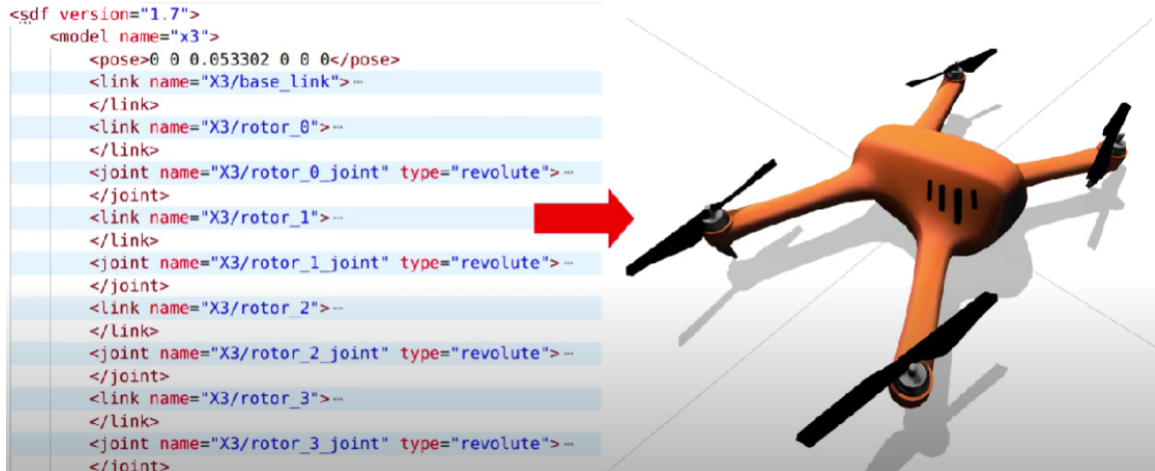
<sdf version="1.7">
<model name="x3">
<pose>0 0 0.053302 0 0 0</pose>
<link name="X3/base_link">⋯
</link>
<link name="X3/rotor_0">⋯
</link>
<joint name="X3/rotor_0_joint" type="revolute">⋯
</joint>
<link name="X3/rotor_1">⋯
</link>
<joint name="X3/rotor_1_joint" type="revolute">⋯
</joint>
<link name="X3/rotor_2">⋯
</link>
<joint name="X3/rotor_2_joint" type="revolute">⋯
</joint>
<link name="X3/rotor_3">⋯
</link>
<joint name="X3/rotor_3_joint" type="revolute">⋯
</joint>